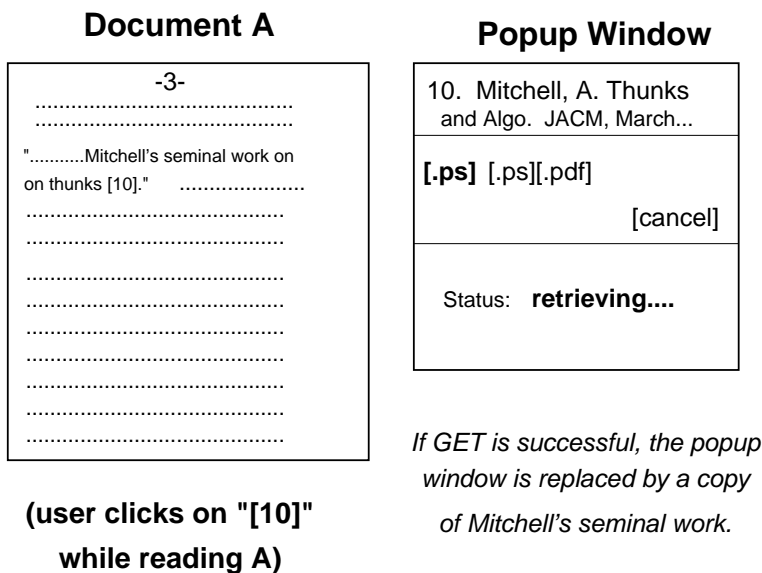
Document A

-3-

"...........Mitchell's seminal work on on thunks [10]."

(user clicks on "[10]" while reading A)

Popup Window

10. Mitchell, A. Thunks and Algo. JACM, March...

[.ps] [.ps][.pdf]

[cancel]

Status: retrieving....

If GET is successful, the popup window is replaced by a copy of Mitchell's seminal work.